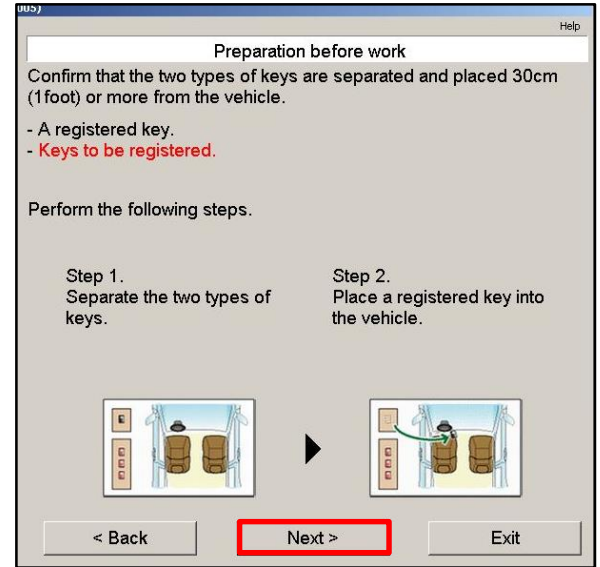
005)

Help

Preparation before work

Confirm that the two types of keys are separated and placed 30cm (1foot) or more from the vehicle.

- A registered key.
- Keys to be registered.

Perform the following steps.

Step 1.
Separate the two types of keys.

Step 2.
Place a registered key into the vehicle.

< Back

Next >

Exit